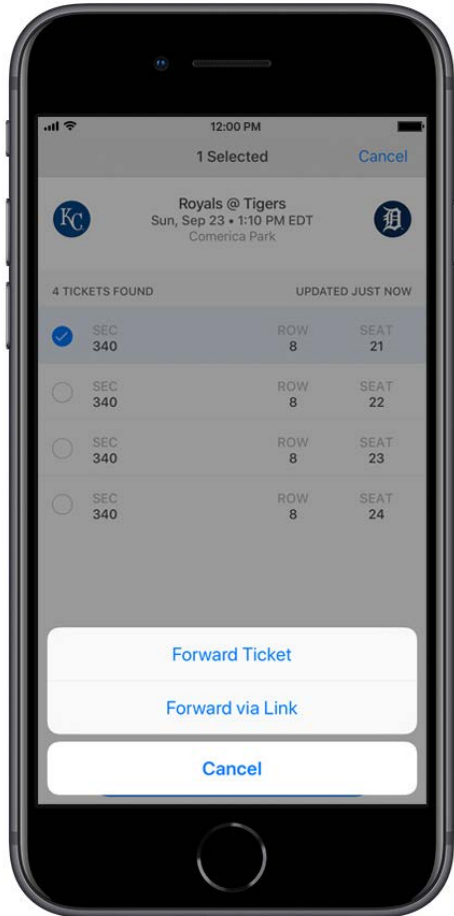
12:00 PM

1 Selected

Cancel

KC

Royals @ Tigers
Sun, Sep 23 • 1:10 PM EDT
Comerica Park

D

4 TICKETS FOUND

UPDATED JUST NOW

| SEC | ROW | SEAT |
|---|---|---|
| 340 | 8 | 21 |
| 340 | 8 | 22 |
| 340 | 8 | 23 |
| 340 | 8 | 24 |

Forward Ticket

Forward via Link

Cancel